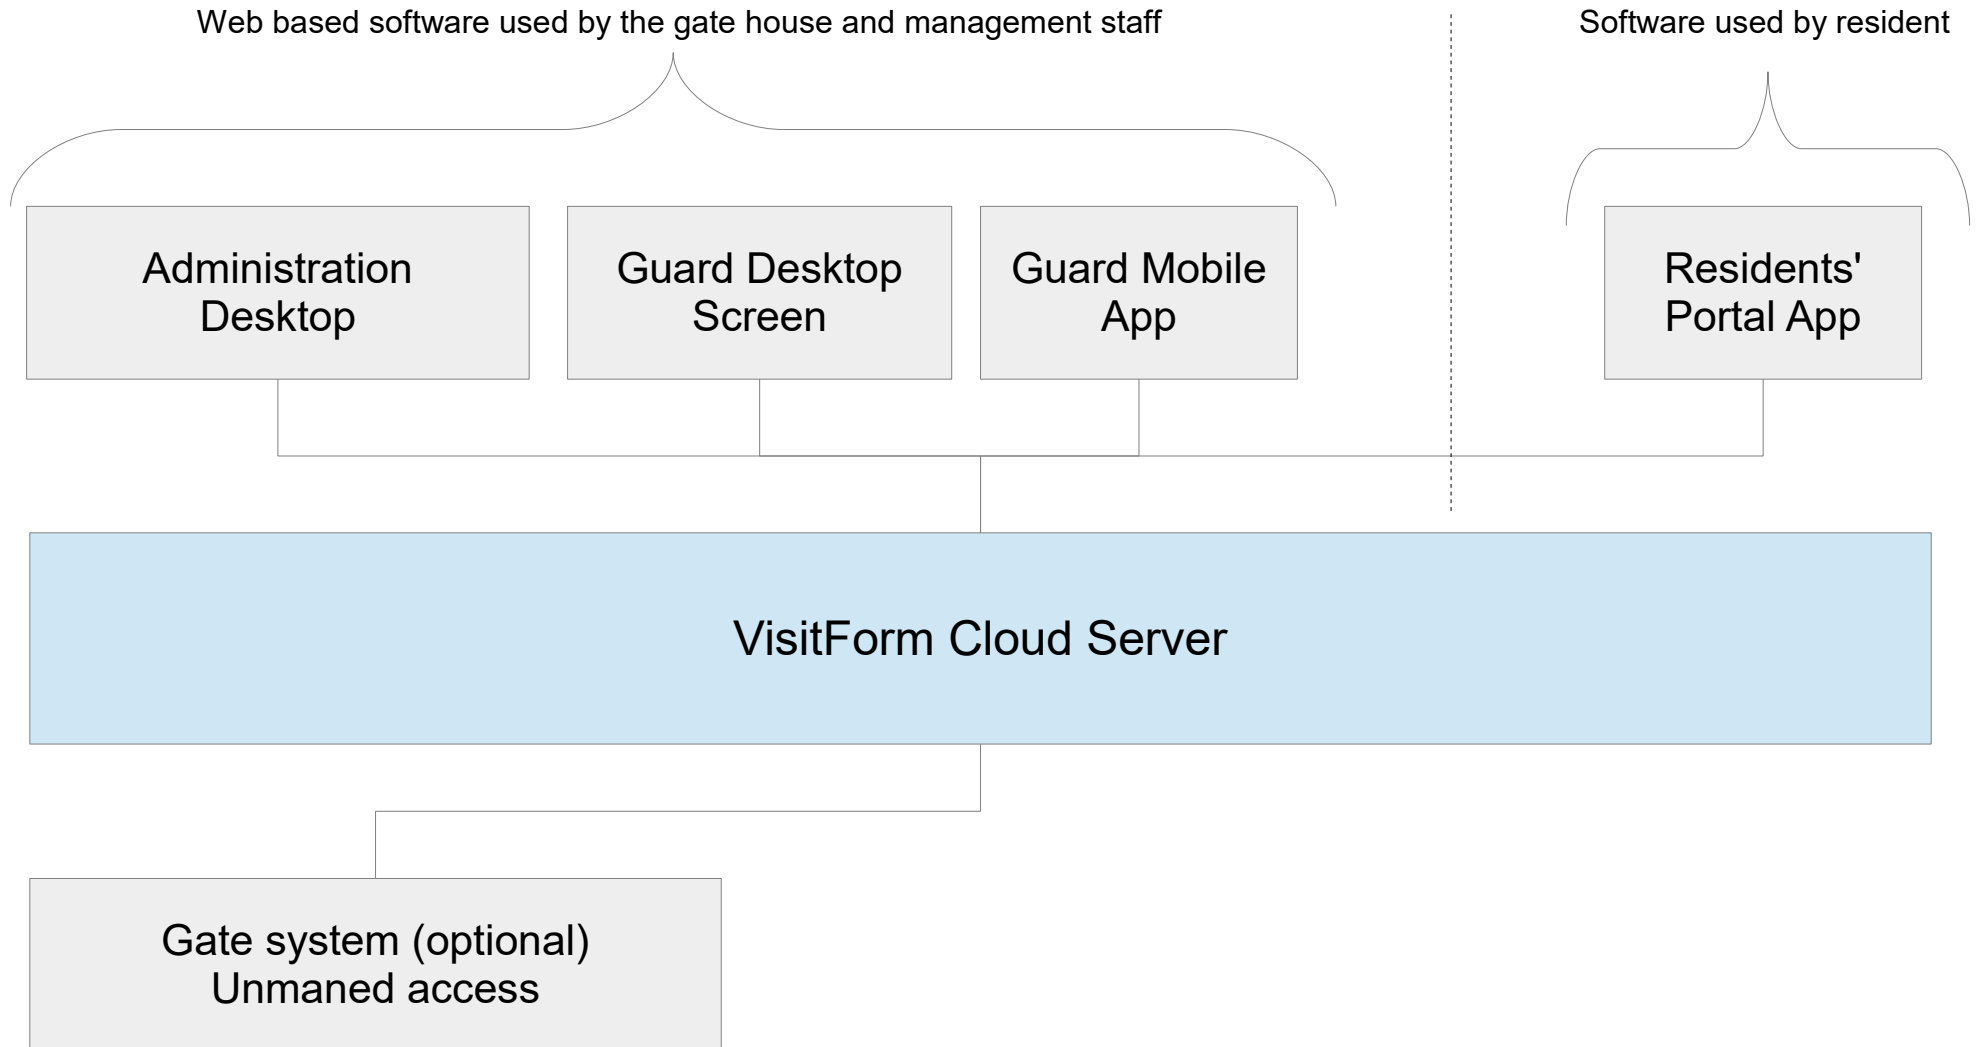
Web based software used by the gate house and management staff

Software used by resident

Administration Desktop

Guard Desktop Screen

Guard Mobile App

Residents' Portal App

VisitForm Cloud Server

Gate system (optional) Unmaned access